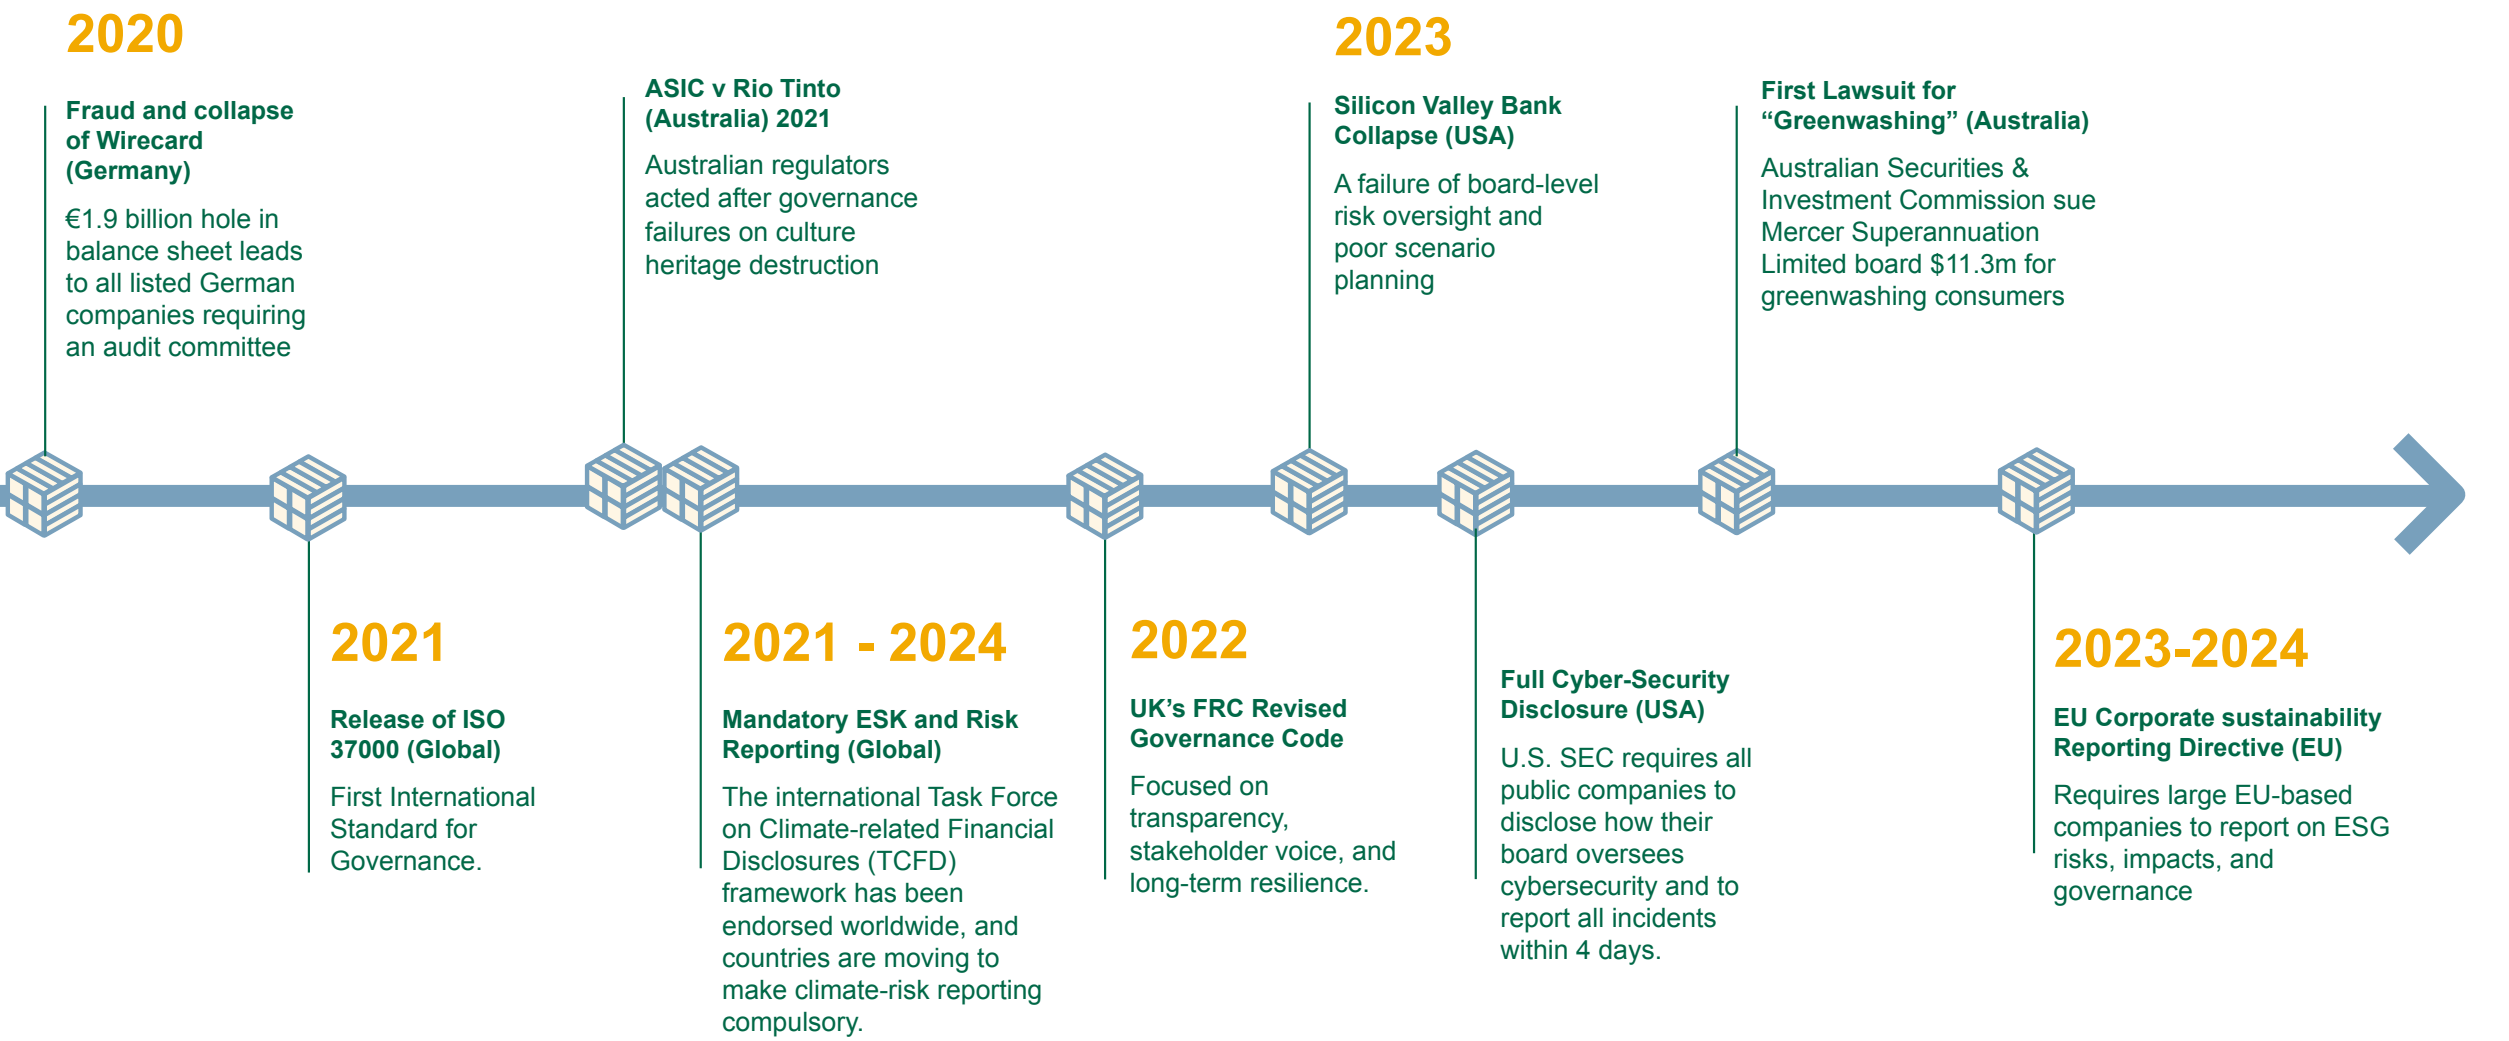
2020

Fraud and collapse of Wirecard (Germany)

€1.9 billion hole in balance sheet leads to all listed German companies requiring an audit committee

ASIC v Rio Tinto (Australia) 2021

Australian regulators acted after governance failures on culture heritage destruction

2023

Silicon Valley Bank Collapse (USA)

A failure of board-level risk oversight and poor scenario planning

First Lawsuit for "Greenwashing" (Australia)

Australian Securities & Investment Commission sue Mercer Superannuation Limited board $11.3m for greenwashing consumers

2021

Release of ISO 37000 (Global)

First International Standard for Governance.

2021 - 2024

Mandatory ESK and Risk Reporting (Global)

The international Task Force on Climate-related Financial Disclosures (TCFD) framework has been endorsed worldwide, and countries are moving to make climate-risk reporting compulsory.

2022

UK's FRC Revised Governance Code

Focused on transparency, stakeholder voice, and long-term resilience.

Full Cyber-Security Disclosure (USA)

U.S. SEC requires all public companies to disclose how their board oversees cybersecurity and to report all incidents within 4 days.

2023-2024

EU Corporate sustainability Reporting Directive (EU)

Requires large EU-based companies to report on ESG risks, impacts, and governance